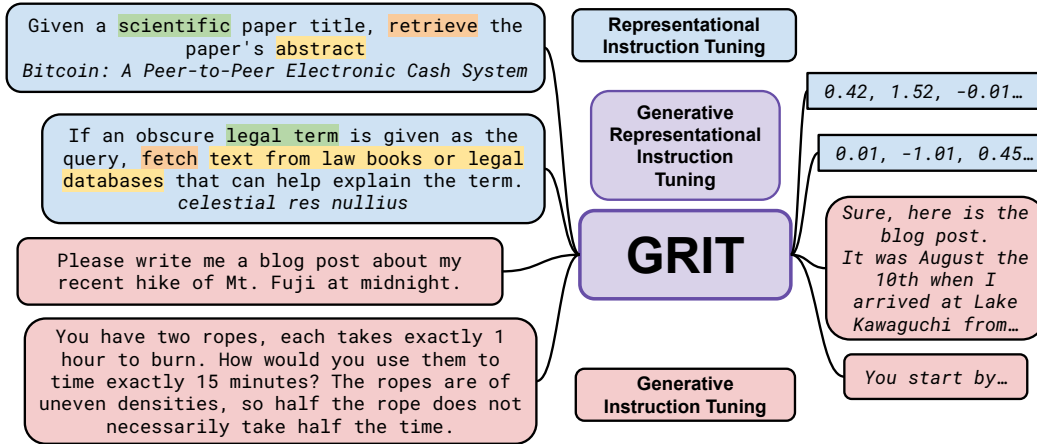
Given a scientific paper title, retrieve the paper's abstract
*Bitcoin: A Peer-to-Peer Electronic Cash System*

Representational Instruction Tuning

If an obscure legal term is given as the query, fetch text from law books or legal databases that can help explain the term.
*celestial res nullius*

Generative Representational Instruction Tuning

0.42, 1.52, -0.01…

0.01, -1.01, 0.45…

Please write me a blog post about my recent hike of Mt. Fuji at midnight.

GRIT

Sure, here is the blog post.
It was August the 10th when I arrived at Lake Kawaguchi from…

You have two ropes, each takes exactly 1 hour to burn. How would you use them to time exactly 15 minutes? The ropes are of uneven densities, so half the rope does not necessarily take half the time.

Generative Instruction Tuning

You start by…